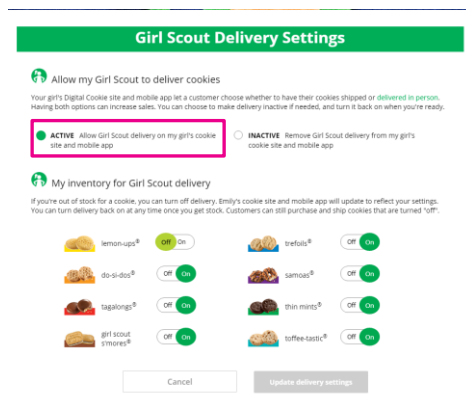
Girl Scout Delivery Settings

Allow my Girl Scout to deliver cookies

Your girl's Digital Cookie site and mobile app let a customer choose whether to have their cookies shipped or delivered in person. Having both options can increase sales. You can choose to make delivery inactive if needed, and turn it back on when you're ready.

ACTIVE Allow Girl Scout delivery on my girl's cookie site and mobile app

INACTIVE Remove Girl Scout delivery from my girl's cookie site and mobile app

My inventory for Girl Scout delivery

If you're out of stock for a cookie, you can turn off delivery. Emily's cookie site and mobile app will update to reflect your settings. You can turn delivery back on at any time once you get stock. Customers can still purchase and ship cookies that are turned "off".

lemon-ups® Off On

trefoils® Off On

do-si-dos® Off On

samoas® Off On

tagalongs® Off On

thin mints® Off On

girl scout s'mores® Off On

toffee-tastic® Off On

Cancel

Update delivery settings